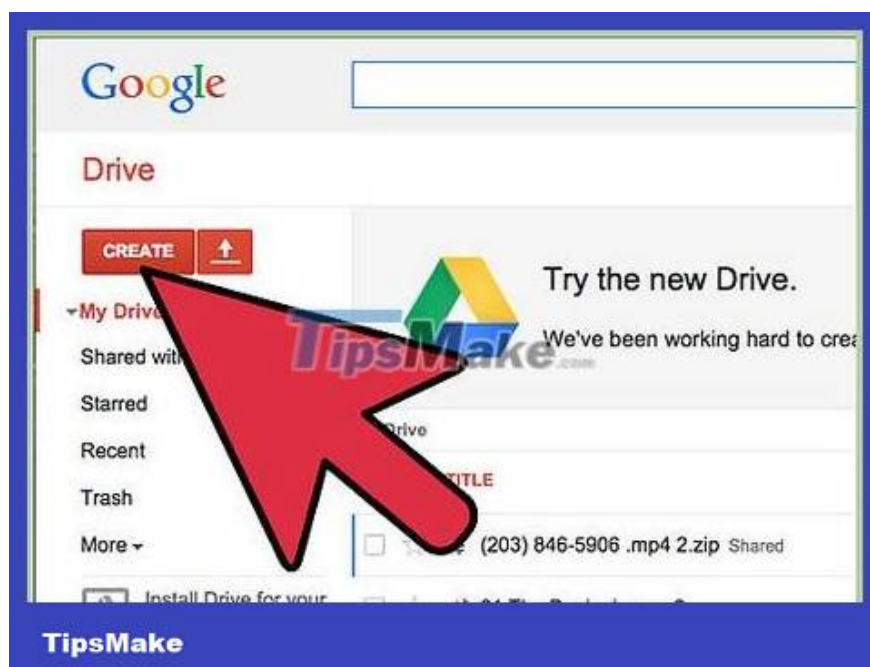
Google

Drive

CREATE

My Drive

Shared with

Starred

Recent

Trash

More

Install Drive for your

Try the new Drive.

We've been working hard to crea

TipsMake.com

Drive

TITLE

(203) 846-5906 .mp4 2.zip Shared

TipsMake